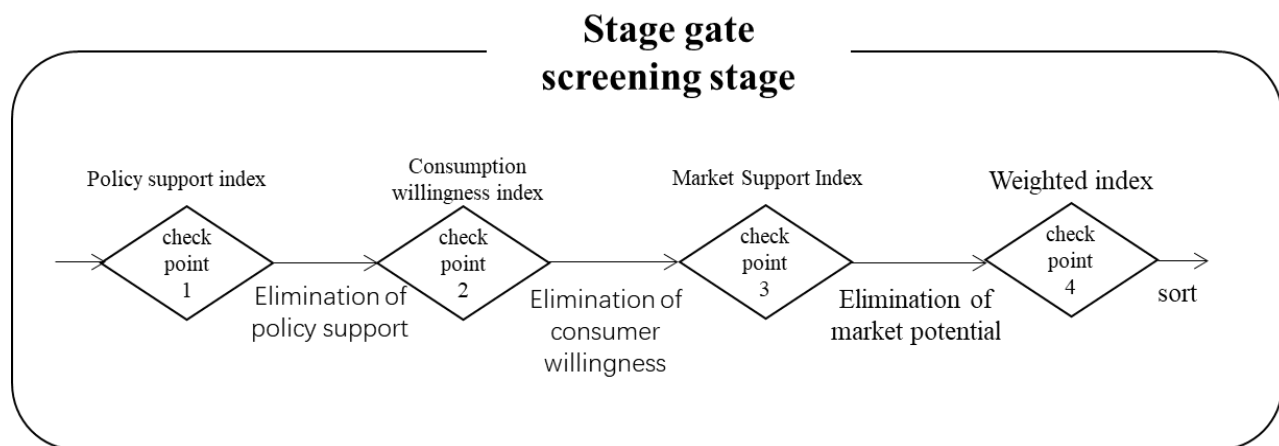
Stage gate screening stage

Policy support index

check point 1

Elimination of policy support

Consumption willingness index

check point 2

Elimination of consumer willingness

Market Support Index

check point 3

Elimination of market potential

Weighted index

check point 4

sort